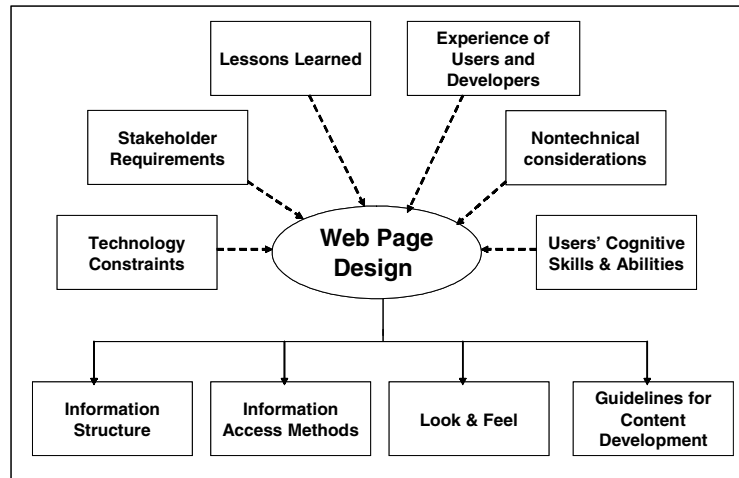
Lessons Learned

Experience of Users and Developers

Stakeholder Requirements

Nontechnical considerations

Technology Constraints

Web Page Design

Users' Cognitive Skills & Abilities

Information Structure

Information Access Methods

Look & Feel

Guidelines for Content Development